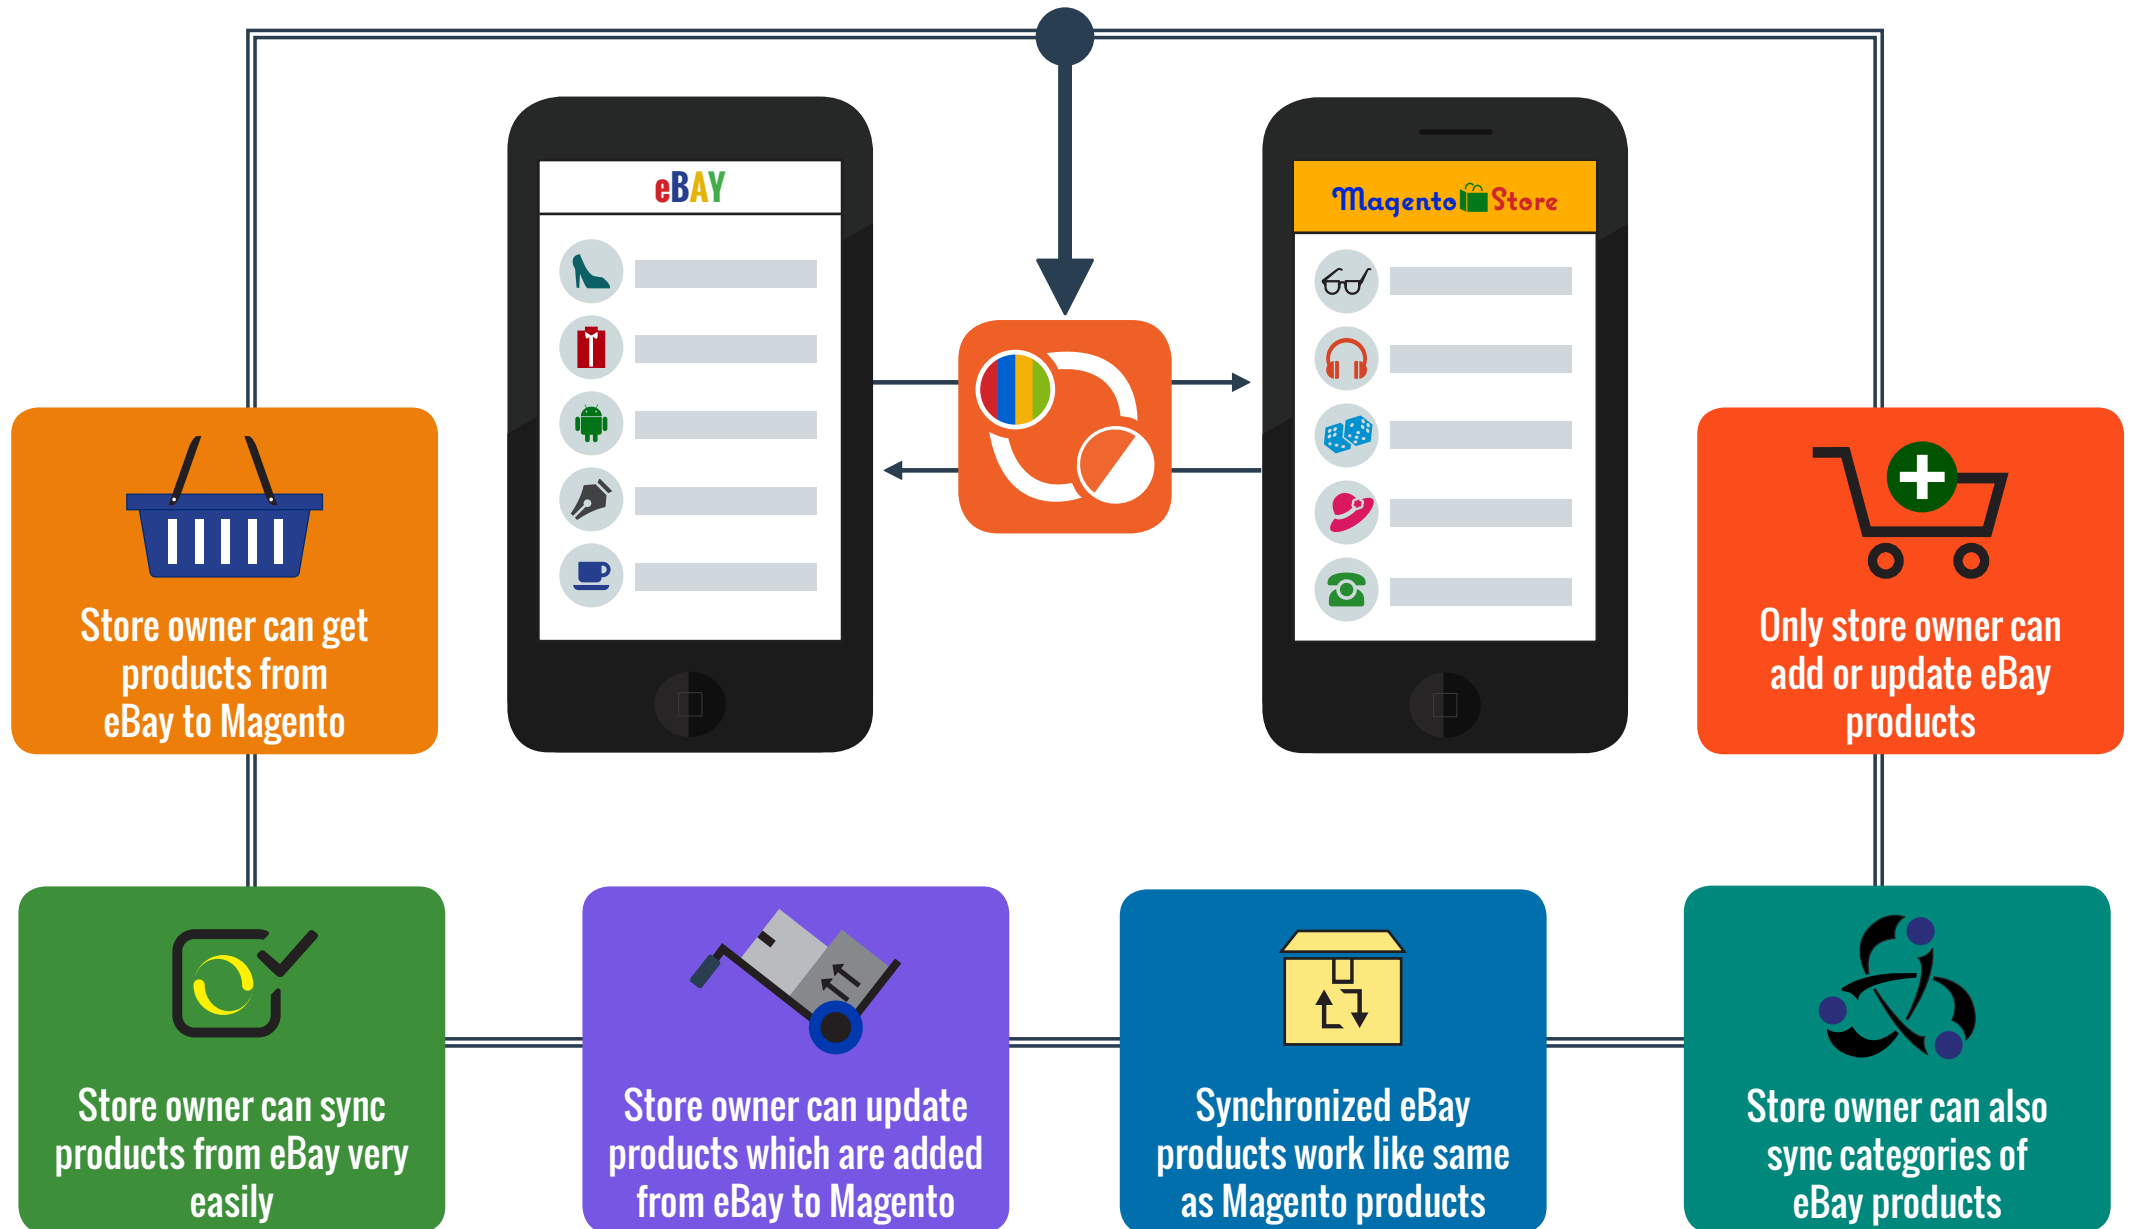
eBAY

Magento Store

Store owner can get products from eBay to Magento

Only store owner can add or update eBay products

Store owner can sync products from eBay very easily

Store owner can update products which are added from eBay to Magento

Synchronized eBay products work like same as Magento products

Store owner can also sync categories of eBay products